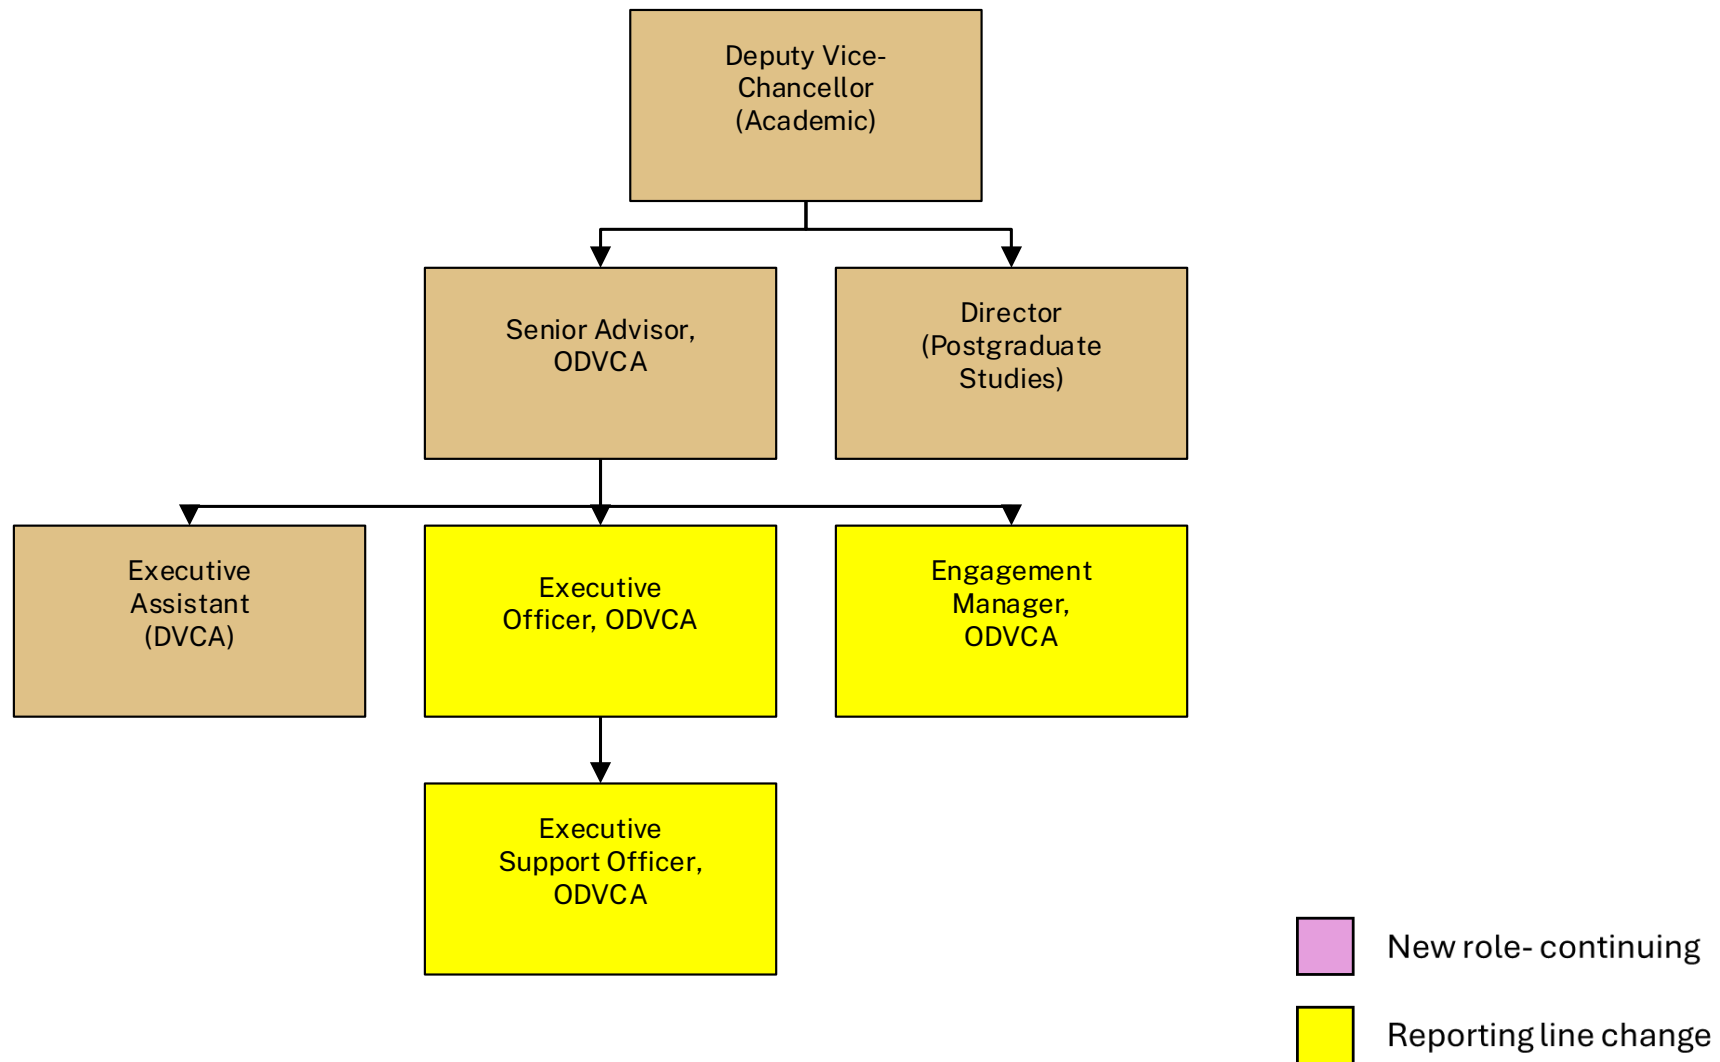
Deputy Vice-Chancellor (Academic)

Senior Advisor, ODVCA

Director (Postgraduate Studies)

Executive Assistant (DVCA)

Executive Officer, ODVCA

Engagement Manager, ODVCA

Executive Support Officer, ODVCA

New role- continuing

Reporting line change